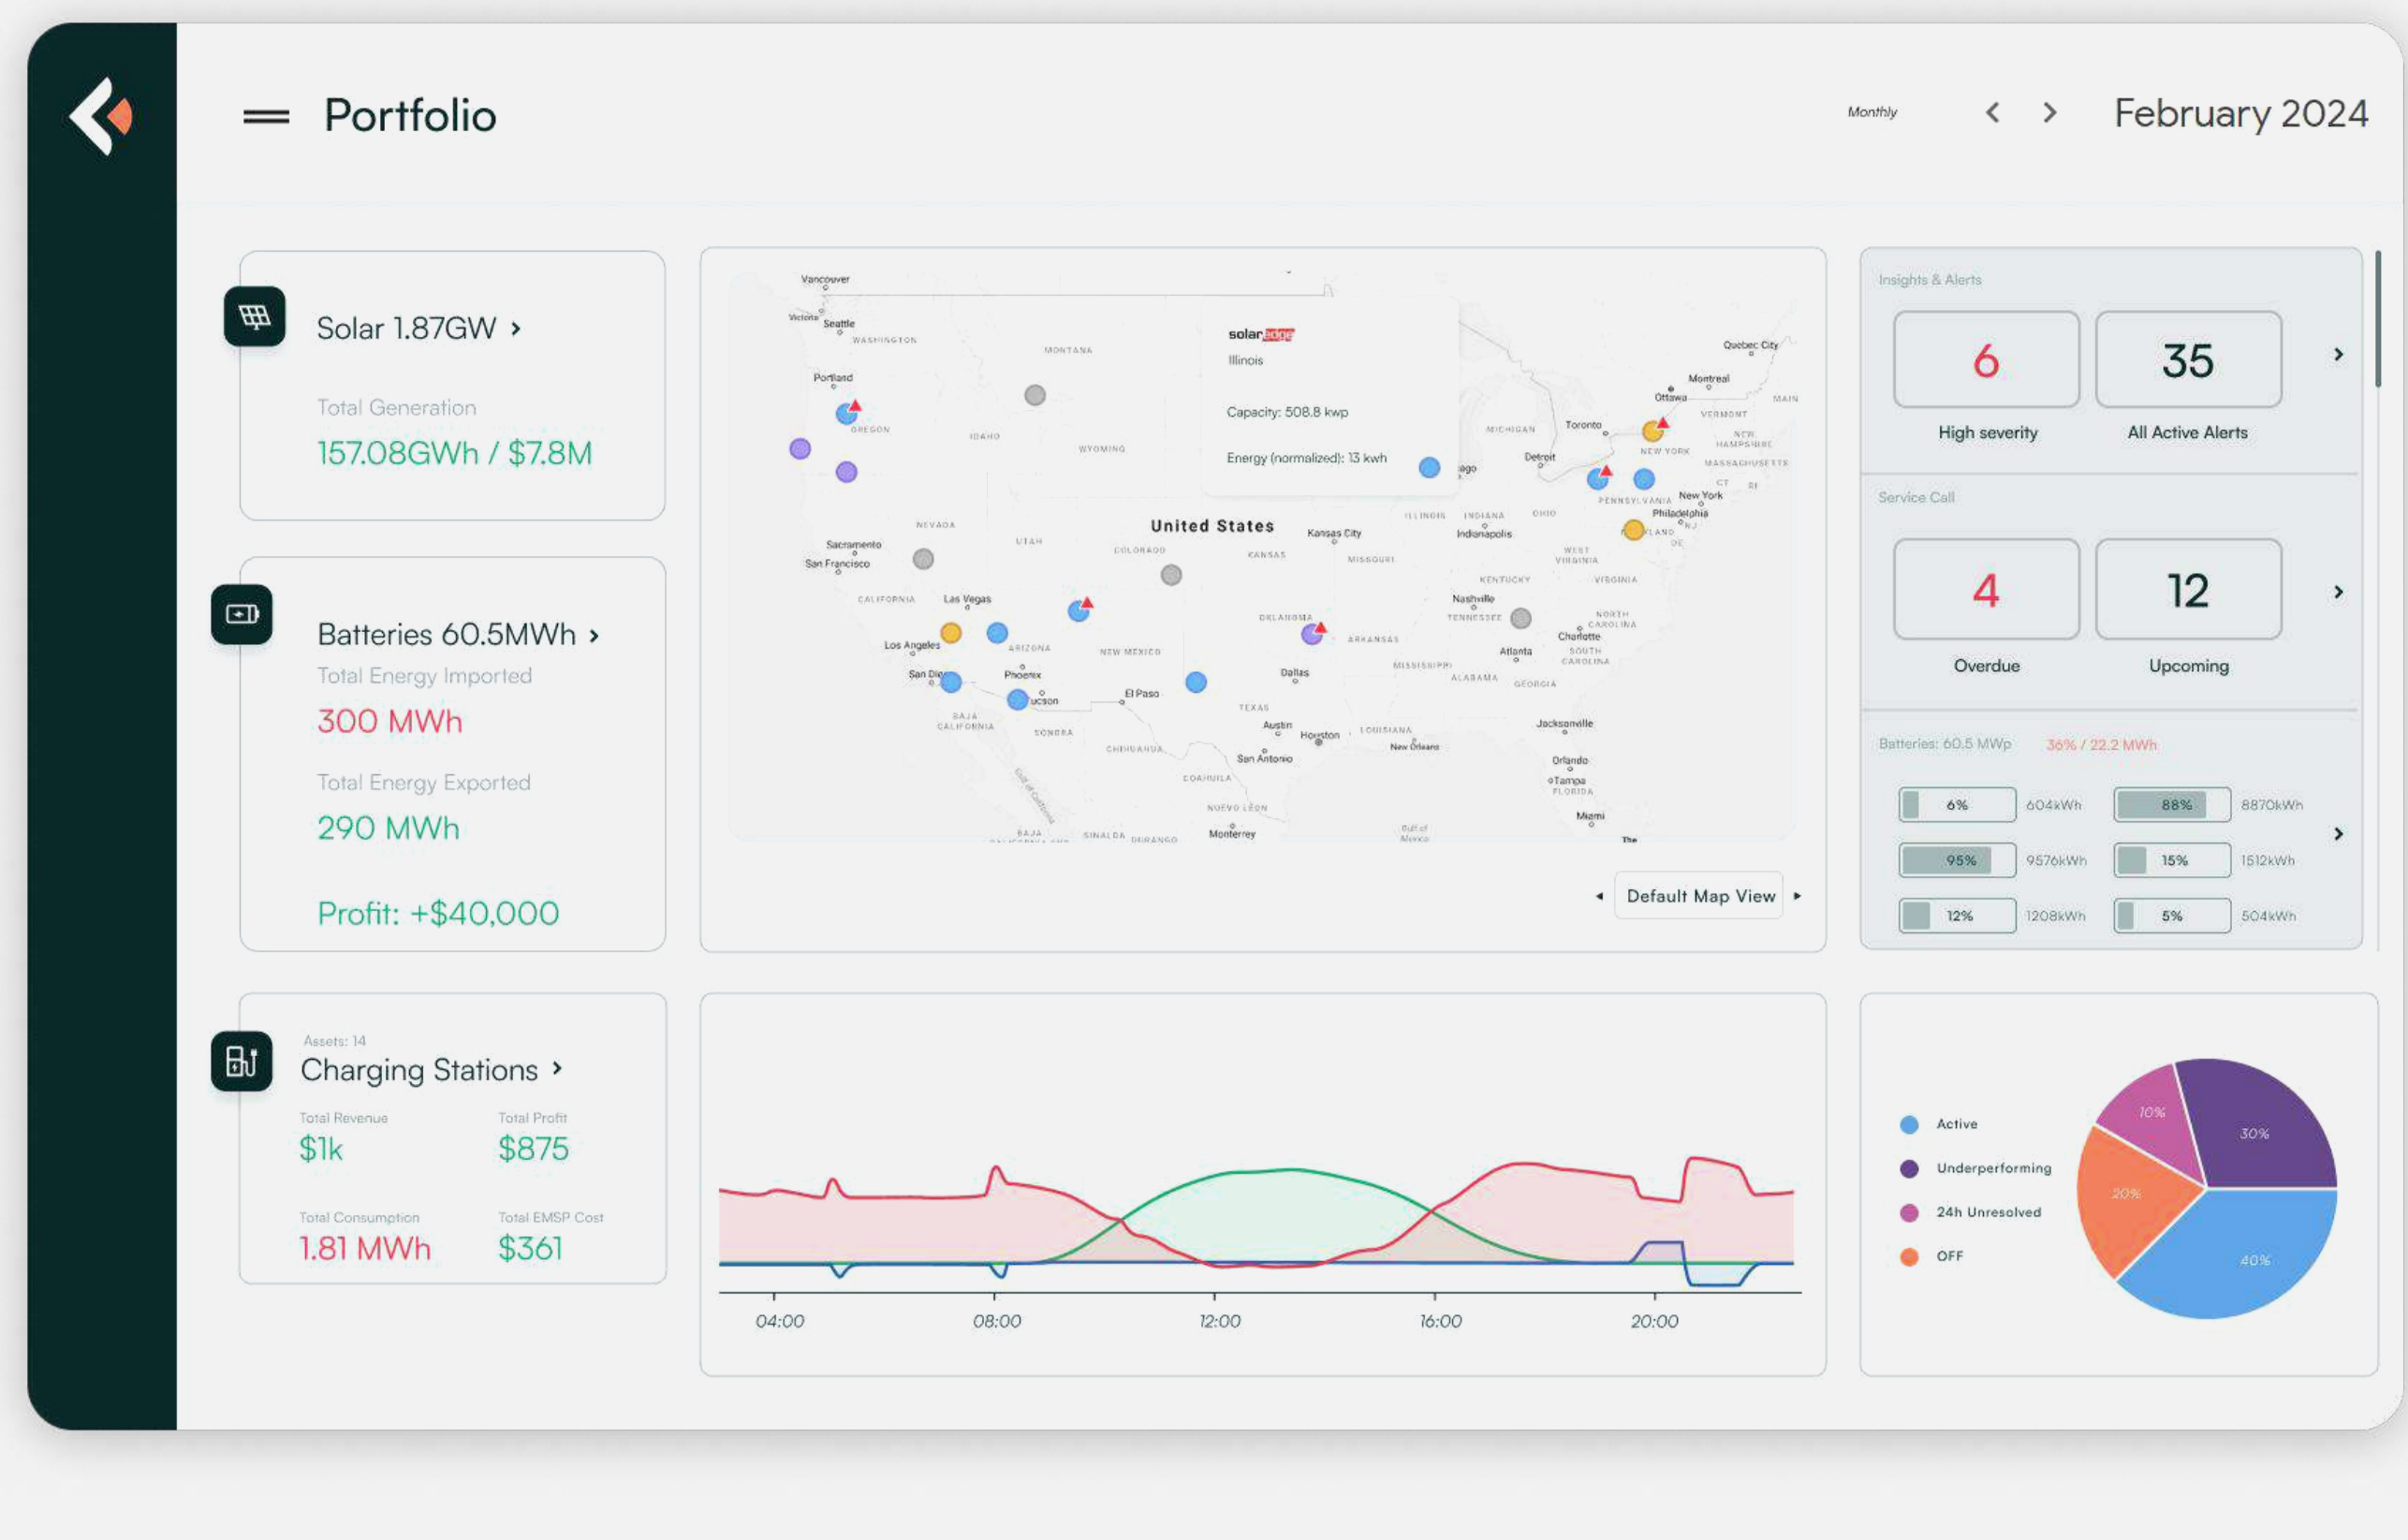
Portfolio

Monthly

February 2024

Solar 1.87GW ›

Total Generation

157.08GWh / $7.8M

Batteries 60.5MWh ›

Total Energy Imported

300 MWh

Total Energy Exported

290 MWh

Profit: +$40,000

Assets: 14

Charging Stations ›

Total Revenue

$1k

Total Profit

$875

Total Consumption

1.81 MWh

Total EMSP Cost

$361

Vancouver
Victoria
Seattle
WASHINGTON
Portland
OREGON
MONTANA
IDAHO
WYOMING
NEVADA
UTAH
Sacramento
San Francisco
CALIFORNIA
Las Vegas
Los Angeles
San Diego
ARIZONA
Phoenix
Tucson
NEW MEXICO
El Paso
COLORADO
KANSAS
United States
Kansas City
MISSOURI
OKLAHOMA
ARKANSAS
Dallas
TEXAS
Austin
Houston
San Antonio
LOUISIANA
New Orleans
MISSISSIPPI
ALABAMA
GEORGIA
Atlanta
Nashville
TENNESSEE
KENTUCKY
ILLINOIS
INDIANA
Indianapolis
OHIO
MICHIGAN
Detroit
Toronto
Ottawa
Montreal
Quebec City
VERMONT
NEW HAMPSHIRE
MASSACHUSETTS
NEW YORK
New York
PENNSYLVANIA
Philadelphia
WEST VIRGINIA
VIRGINIA
NORTH CAROLINA
Charlotte
SOUTH CAROLINA
Jacksonville
Orlando
Tampa
FLORIDA
Miami
BAJA CALIFORNIA
SONORA
CHIHUAHUA
COAHUILA
NUEVO LEON
Monterrey
SINALOA
DURANGO

solaredge
Illinois
Capacity: 508.8 kwp
Energy (normalized): 13 kwh

◂ Default Map View ▸

Insights & Alerts

6
High severity

35
All Active Alerts

Service Call

4
Overdue

12
Upcoming

Batteries: 60.5 MWp 36% / 22.2 MWh

6% 604kWh
88% 8870kWh
95% 9576kWh
15% 1512kWh
12% 1208kWh
5% 504kWh

04:00
08:00
12:00
16:00
20:00

Active
Underperforming
24h Unresolved
OFF

10%
30%
20%
40%